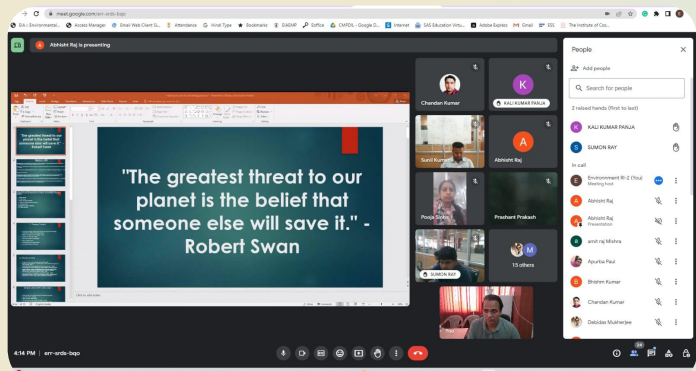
meet.google.com/err-srds-bqo

EAI | Environmenta... Access Manager Gmail Web Client G... Attendance Hindi Type Bookmarks DAGMP Office CMPDIL - Google D... Internet SAS Education Virtu... Adobe Express Gmail ESS The Institute of Co...

Abhisht Raj is presenting

"The greatest threat to our planet is the belief that someone else will save it." - Robert Swan

Click to add notes

Chandan Kumar

K
KALI KUMAR PANJA

Sunil Kumar

A
Abhisht Raj

Pooja Sinha

Prashant Prakash

SUMON RAY

M
15 others

You

People

Add people

Search for people

2 raised hands (first to last)

K KALI KUMAR PANJA

S SUMON RAY

In call

E Environment RI-2 (You)
Meeting host

A Abhisht Raj
Presentation

A Abhisht Raj

amit raj Mishra

Apurba Paul

Bhishm Kumar

Chandan Kumar

Debidas Musherjee

4:14 PM | err-srds-bqo

24